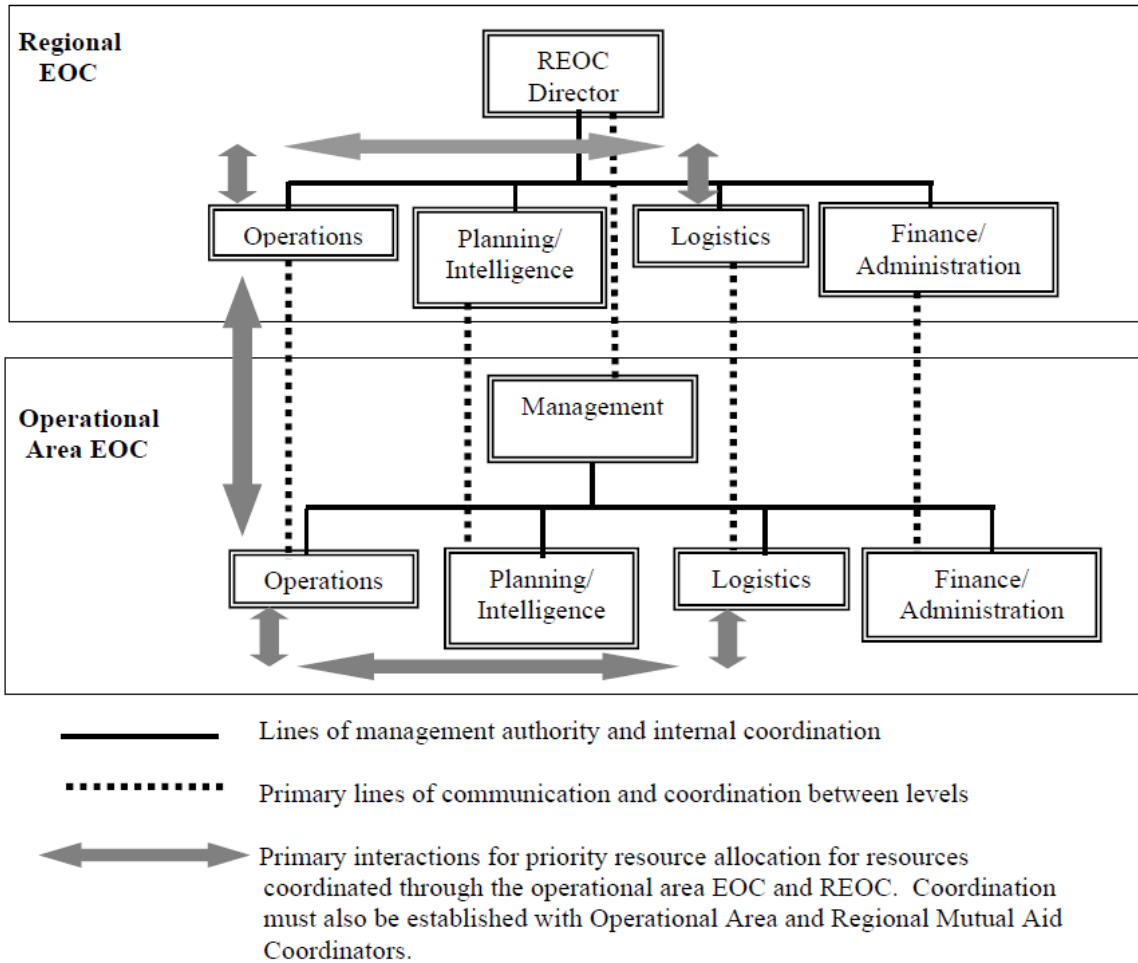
Regional EOC

REOC Director

Operations

Planning/ Intelligence

Logistics

Finance/ Administration

Operational Area EOC

Management

Operations

Planning/ Intelligence

Logistics

Finance/ Administration

Lines of management authority and internal coordination

Primary lines of communication and coordination between levels

Primary interactions for priority resource allocation for resources coordinated through the operational area EOC and REOC. Coordination must also be established with Operational Area and Regional Mutual Aid Coordinators.